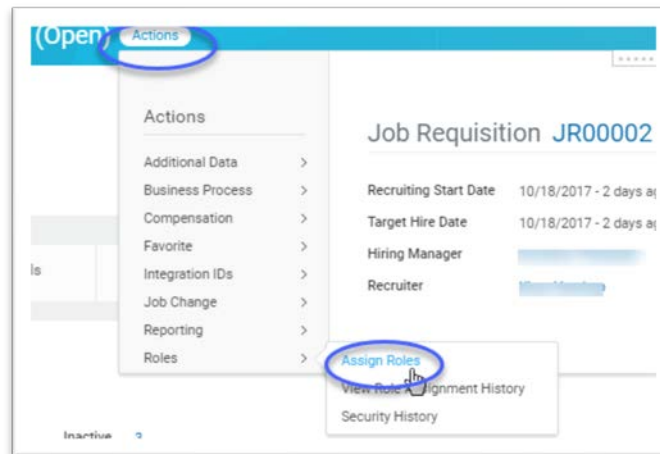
(Open) Actions

Actions

Additional Data >
Business Process >
Compensation >
Favorite >
Integration IDs >
Job Change >
Reporting >
Roles >

Job Requisition JR00002

Recruiting Start Date 10/18/2017 - 2 days a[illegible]
Target Hire Date 10/18/2017 - 2 days a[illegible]
Hiring Manager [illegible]
Recruiter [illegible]

ls

Assign Roles
View Role A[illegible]ignment History
Security History

Inactive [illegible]